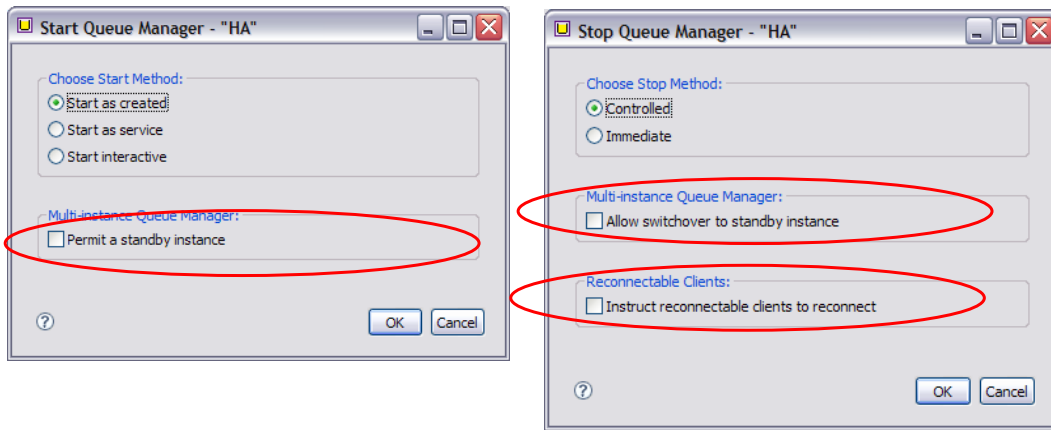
Start Queue Manager - "HA"

Choose Start Method:
Start as created
Start as service
Start interactive

Multi-instance Queue Manager:
Permit a standby instance

?
OK
Cancel

Stop Queue Manager - "HA"

Choose Stop Method:
Controlled
Immediate

Multi-instance Queue Manager:
Allow switchover to standby instance

Reconnectable Clients:
Instruct reconnectable clients to reconnect

?
OK
Cancel